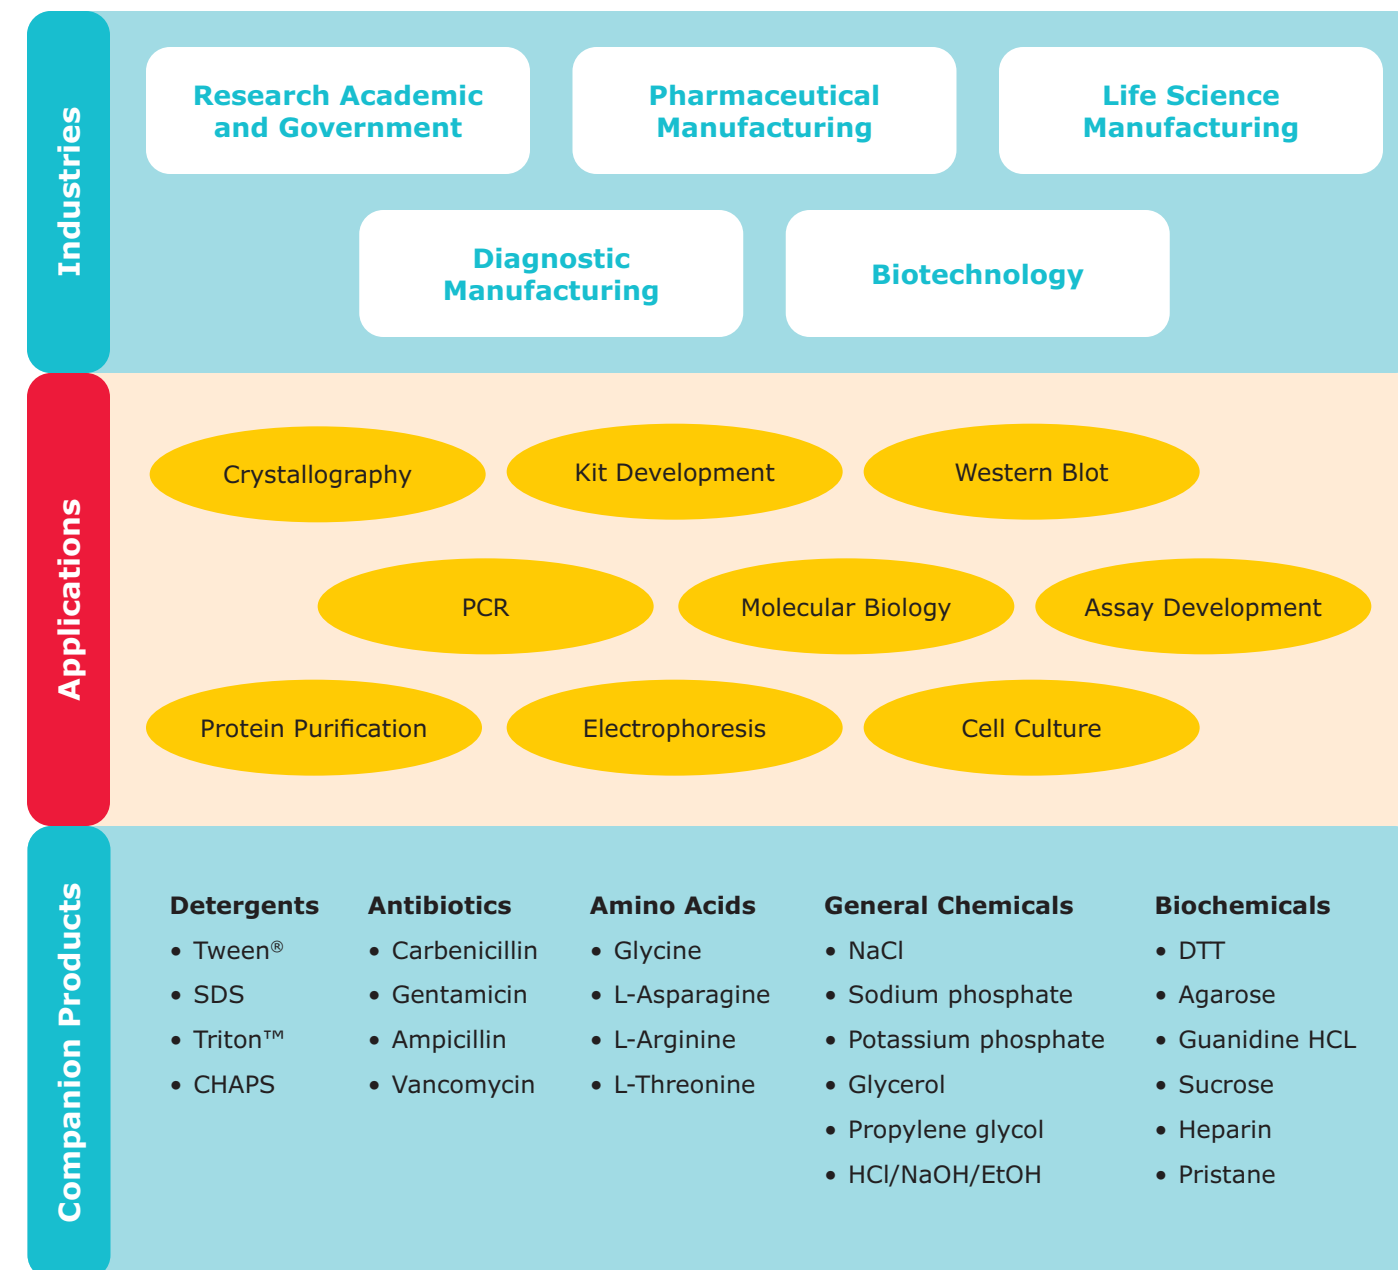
Industries

Research Academic and Government

Pharmaceutical Manufacturing

Life Science Manufacturing

Diagnostic Manufacturing

Biotechnology

Applications

Crystallography

Kit Development

Western Blot

PCR

Molecular Biology

Assay Development

Protein Purification

Electrophoresis

Cell Culture

Companion Products

Detergents
• Tween®
• SDS
• Triton™
• CHAPS

Antibiotics
• Carbenicillin
• Gentamicin
• Ampicillin
• Vancomycin

Amino Acids
• Glycine
• L-Asparagine
• L-Arginine
• L-Threonine

General Chemicals
• NaCl
• Sodium phosphate
• Potassium phosphate
• Glycerol
• Propylene glycol
• HCl/NaOH/EtOH

Biochemicals
• DTT
• Agarose
• Guanidine HCL
• Sucrose
• Heparin
• Pristane